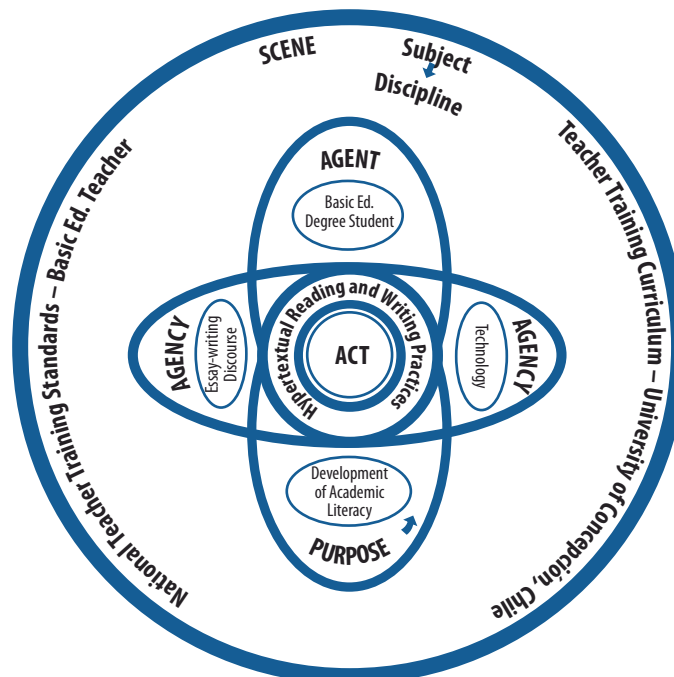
SCENE

Subject

Discipline

Teacher Training Curriculum – University of Concepción, Chile

National Teacher Training Standards – Basic Ed. Teacher

AGENT

Basic Ed. Degree Student

AGENCY

Essay-writing Discourse

Hypertextual Reading and Writing Practices

ACT

Technology

AGENCY

Development of Academic Literacy

PURPOSE